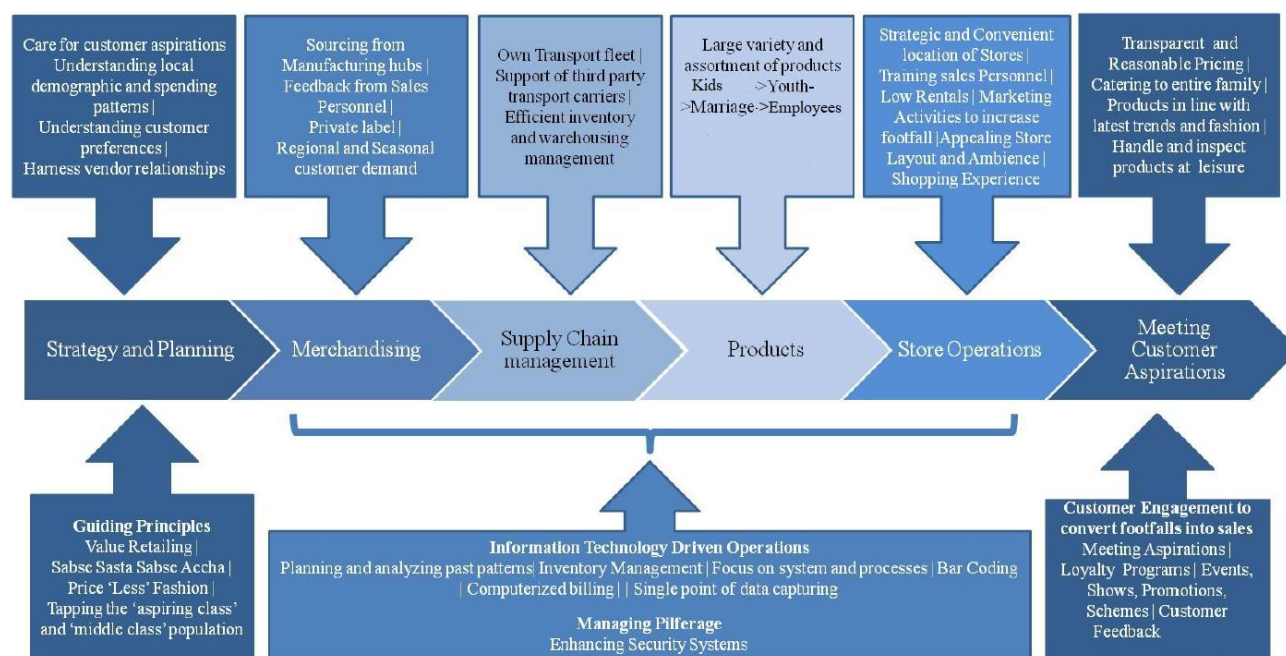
Care for customer aspirations
Understanding local demographic and spending patterns |
Understanding customer preferences |
Harness vendor relationships

Sourcing from Manufacturing hubs |
Feedback from Sales Personnel |
Private label |
Regional and Seasonal customer demand

Own Transport fleet |
Support of third party transport carriers |
Efficient inventory and warehousing management

Large variety and assortment of products
Kids >Youth->Marriage->Employees

Strategic and Convenient location of Stores |
Training sales Personnel |
Low Rentals | Marketing Activities to increase footfall |Appealing Store Layout and Ambience |
Shopping Experience

Transparent and Reasonable Pricing |
Catering to entire family |
Products in line with latest trends and fashion |
Handle and inspect products at leisure

Strategy and Planning

Merchandising

Supply Chain management

Products

Store Operations

Meeting Customer Aspirations

Guiding Principles
Value Retailing |
Sabse Sasta Sabse Accha |
Price 'Less' Fashion |
Tapping the 'aspiring class' and 'middle class' population

Information Technology Driven Operations
Planning and analyzing past patterns| Inventory Management | Focus on system and processes | Bar Coding | Computerized billing | | Single point of data capturing

Managing Pilferage
Enhancing Security Systems

Customer Engagement to convert footfalls into sales
Meeting Aspirations |
Loyalty Programs | Events, Shows, Promotions, Schemes | Customer Feedback